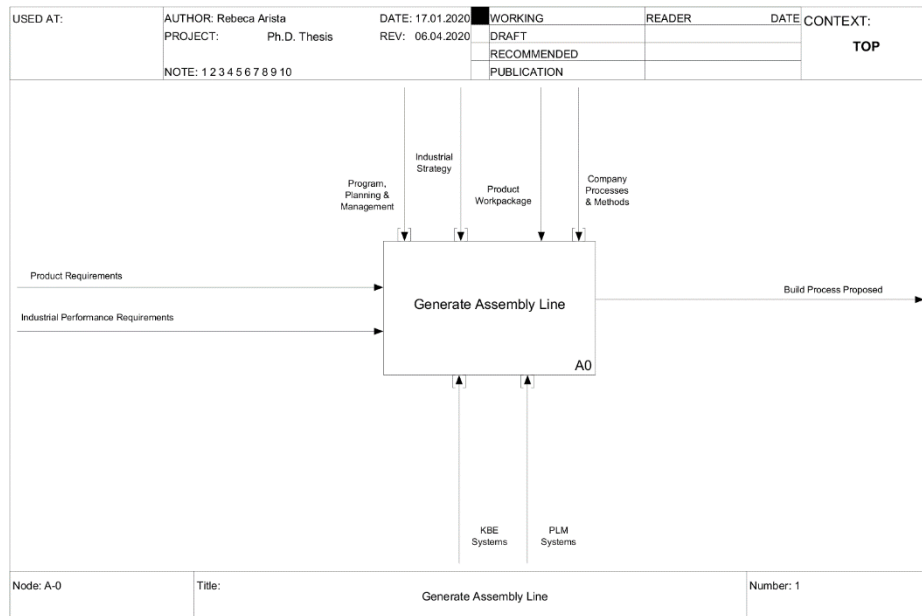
USED AT:

AUTHOR: Rebeca Arista
PROJECT: Ph.D. Thesis
NOTE: 1 2 3 4 5 6 7 8 9 10

DATE: 17.01.2020
REV: 06.04.2020

WORKING
DRAFT
RECOMMENDED
PUBLICATION

READER
DATE

CONTEXT:
TOP

Program, Planning & Management

Industrial Strategy

Product Workpackage

Company Processes & Methods

Product Requirements

Industrial Performance Requirements

Generate Assembly Line

A0

Build Process Proposed

KBE Systems

PLM Systems

Node: A-0

Title:
Generate Assembly Line

Number: 1